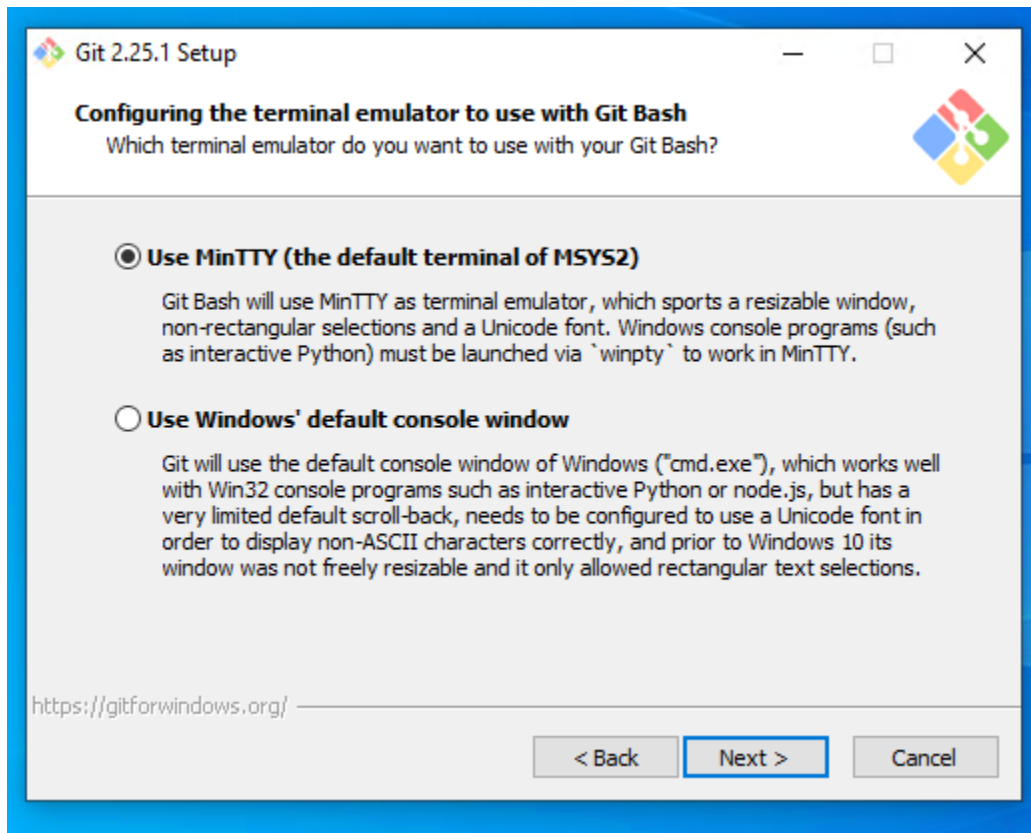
Git 2.25.1 Setup

Configuring the terminal emulator to use with Git Bash
Which terminal emulator do you want to use with your Git Bash?

Use MinTTY (the default terminal of MSYS2)

Git Bash will use MinTTY as terminal emulator, which sports a resizable window, non-rectangular selections and a Unicode font. Windows console programs (such as interactive Python) must be launched via `winpty` to work in MinTTY.

Use Windows' default console window

Git will use the default console window of Windows ("cmd.exe"), which works well with Win32 console programs such as interactive Python or node.js, but has a very limited default scroll-back, needs to be configured to use a Unicode font in order to display non-ASCII characters correctly, and prior to Windows 10 its window was not freely resizable and it only allowed rectangular text selections.

https://gitforwindows.org/

< Back | Next > | Cancel